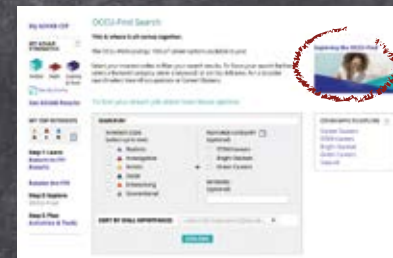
My ADVISE-CIP

OCCU-Find Search

This is where it all comes together.

Exploring the OCCU-Find

See Holland Results

MY TOP INTERESTS

Step 1: Learn Based on My Results

Explore the CIP

Step 2: Explore

Step 3: Plan Activities & Tools

To find your dream job, select from these options:

SEARCH BY

Holland Code

Realistic

Investigative

Artistic

Social

Enterprising

Conventional

SORT BY SKILL IMPORTANCE

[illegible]